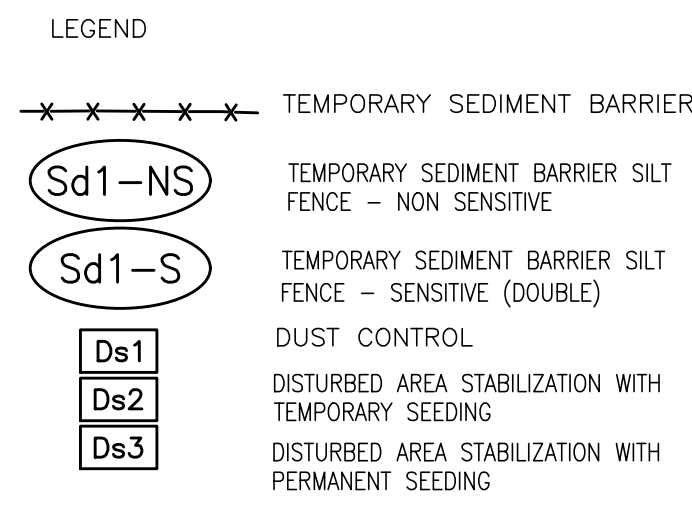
LEGEND

TEMPORARY SEDIMENT BARRIER

Sd1–NS

TEMPORARY SEDIMENT BARRIER SILT FENCE – NON SENSITIVE

Sd1–S

TEMPORARY SEDIMENT BARRIER SILT FENCE – SENSITIVE (DOUBLE)

Ds1

DUST CONTROL

Ds2

DISTURBED AREA STABILIZATION WITH TEMPORARY SEEDING

Ds3

DISTURBED AREA STABILIZATION WITH PERMANENT SEEDING